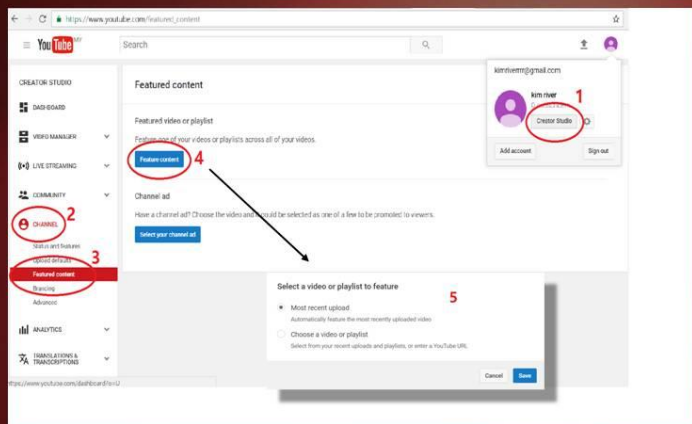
https://www.youtube.com/featured_content

YouTube MY

Search

CREATOR STUDIO

DASHBOARD

VIDEO MANAGER

LIVE STREAMING

COMMUNITY

CHANNEL 2

Status and features

Upload defaults

Featured content 3

Branding

Advanced

ANALYTICS

TRANSLATIONS & TRANSCRIPTIONS

https://www.youtube.com/dashboard?o=U

Featured content

Featured video or playlist

Feature one of your videos or playlists across all of your videos.

Feature content 4

Channel ad

Have a channel ad? Choose the video and it could be selected as one of a few to be promoted to viewers.

Select your channel ad

kimriverm@gmail.com

kim river

Creator Studio 1

Add account

Sign out

Select a video or playlist to feature

5

Most recent upload

Automatically feature the most recently uploaded video

Choose a video or playlist

Select from your recent uploads and playlists, or enter a YouTube URL

Cancel

Save